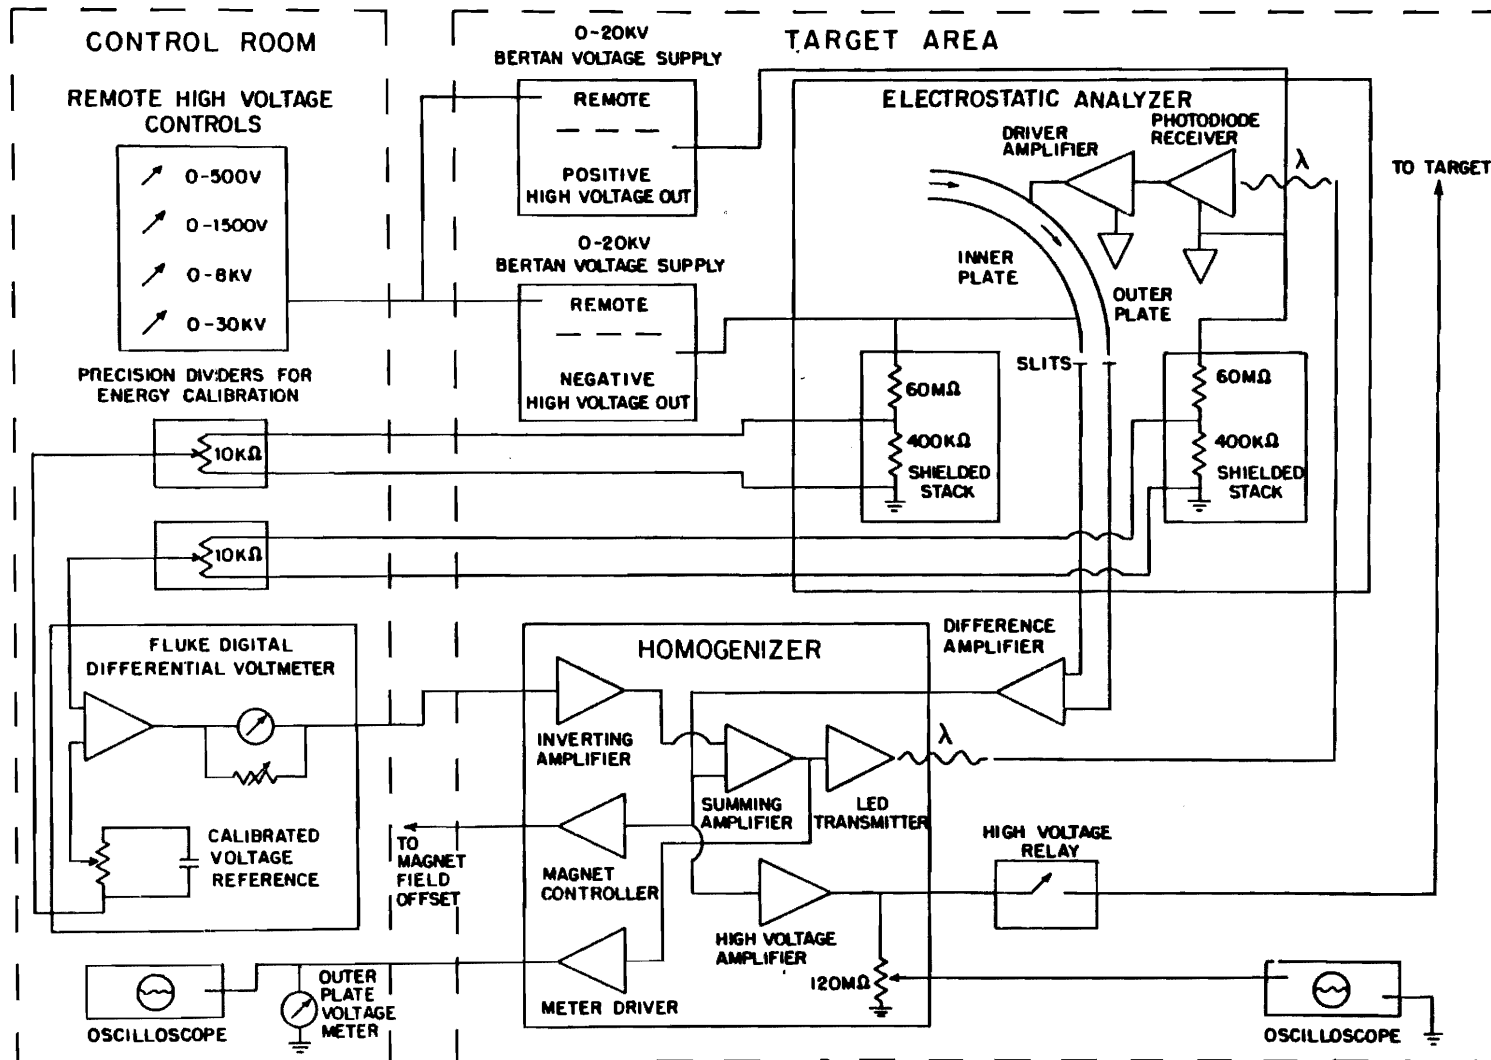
CONTROL ROOM

REMOTE HIGH VOLTAGE CONTROLS

0-500V
0-1500V
0-8KV
0-30KV

PRECISION DIVIDERS FOR ENERGY CALIBRATION

$10K\Omega$

$10K\Omega$

FLUKE DIGITAL DIFFERENTIAL VOLTMETER

CALIBRATED VOLTAGE REFERENCE

OSCILLOSCOPE

OUTER PLATE VOLTAGE METER

0-20KV
BERTAN VOLTAGE SUPPLY

REMOTE

POSITIVE HIGH VOLTAGE OUT

0-20KV
BERTAN VOLTAGE SUPPLY

REMOTE

NEGATIVE HIGH VOLTAGE OUT

TARGET AREA

ELECTROSTATIC ANALYZER

DRIVER AMPLIFIER

PHOTODIODE RECEIVER

$\lambda$

TO TARGET

INNER PLATE

OUTER PLATE

SLITS

$60M\Omega$

$400K\Omega$

SHIELDED STACK

$60M\Omega$

$400K\Omega$

SHIELDED STACK

DIFFERENCE AMPLIFIER

HOMOGENIZER

INVERTING AMPLIFIER

SUMMING AMPLIFIER

LED TRANSMITTER

$\lambda$

TO MAGNET FIELD OFFSET

MAGNET CONTROLLER

HIGH VOLTAGE AMPLIFIER

HIGH VOLTAGE RELAY

METER DRIVER

$120M\Omega$

OSCILLOSCOPE